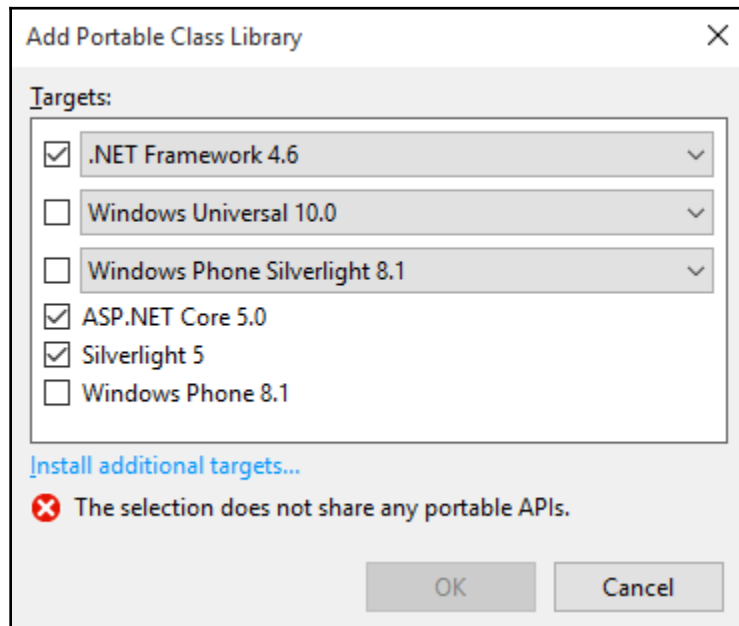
Add Portable Class Library

Targets:

.NET Framework 4.6

Windows Universal 10.0

Windows Phone Silverlight 8.1

ASP.NET Core 5.0

Silverlight 5

Windows Phone 8.1

Install additional targets...

The selection does not share any portable APIs.

OK

Cancel